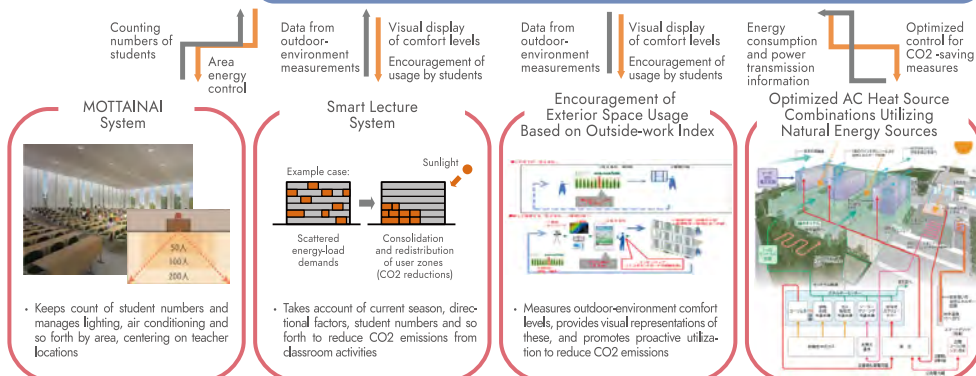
Counting numbers of students

Area energy control

Data from outdoor-environment measurements

Visual display of comfort levels

Encouragement of usage by students

Data from outdoor-environment measurements

Visual display of comfort levels

Encouragement of usage by students

Energy consumption and power transmission information

Optimized control for CO2 -saving measures

MOTTAINAI System

50人
100人
200人

• Keeps count of student numbers and manages lighting, air conditioning and so forth by area, centering on teacher locations

Smart Lecture System

Example case:

Sunlight

Scattered energy-load demands

Consolidation and redistribution of user zones (CO2 reductions)

• Takes account of current season, directional factors, student numbers and so forth to reduce CO2 emissions from classroom activities

Encouragement of Exterior Space Usage Based on Outside-work Index

• Measures outdoor-environment comfort levels, provides visual representations of these, and promotes proactive utilization to reduce CO2 emissions

Optimized AC Heat Source Combinations Utilizing Natural Energy Sources

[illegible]